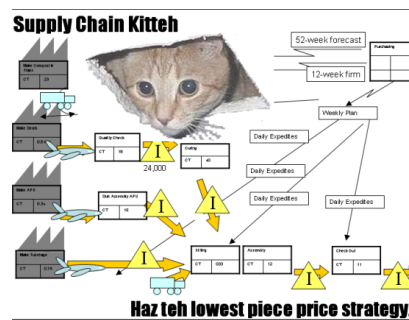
Supply Chain Kitteh

52-week forecast

Purchasing

12-week firm

Make Compact & Paint
CT 23

Make Crank
CT 0.5x

Quality Check
CT 18

Quality
CT 40

24,000

Weekly Plan

Daily Expedites

Daily Expedites

Daily Expedites

Daily Expedites

Make APS
CT 0.5x

Sub Assembly APS
CT 18

Make Sausage
CT 0.18

Milling
CT 300

Assembly
CT 12

Check Out
CT 11

I

I

I

I

I

I

Haz teh lowest piece price strategy